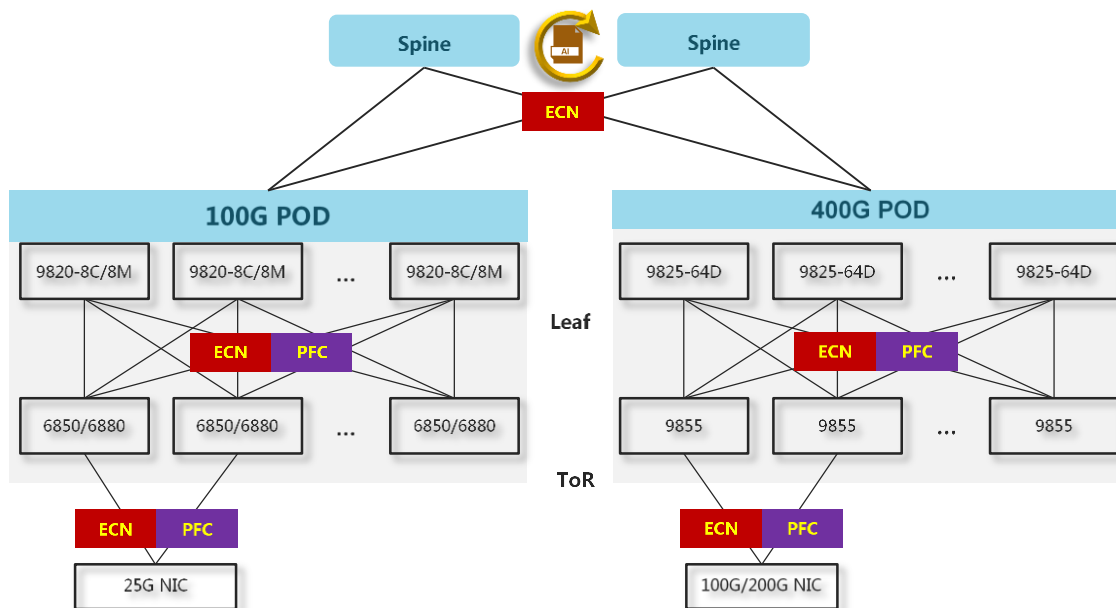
Spine

AI

Spine

ECN

100G POD

400G POD

9820-8C/8M

9820-8C/8M

...

9820-8C/8M

9825-64D

9825-64D

...

9825-64D

Leaf

ECN

PFC

ECN

PFC

6850/6880

6850/6880

...

6850/6880

9855

9855

...

9855

ToR

ECN

PFC

ECN

PFC

25G NIC

100G/200G NIC